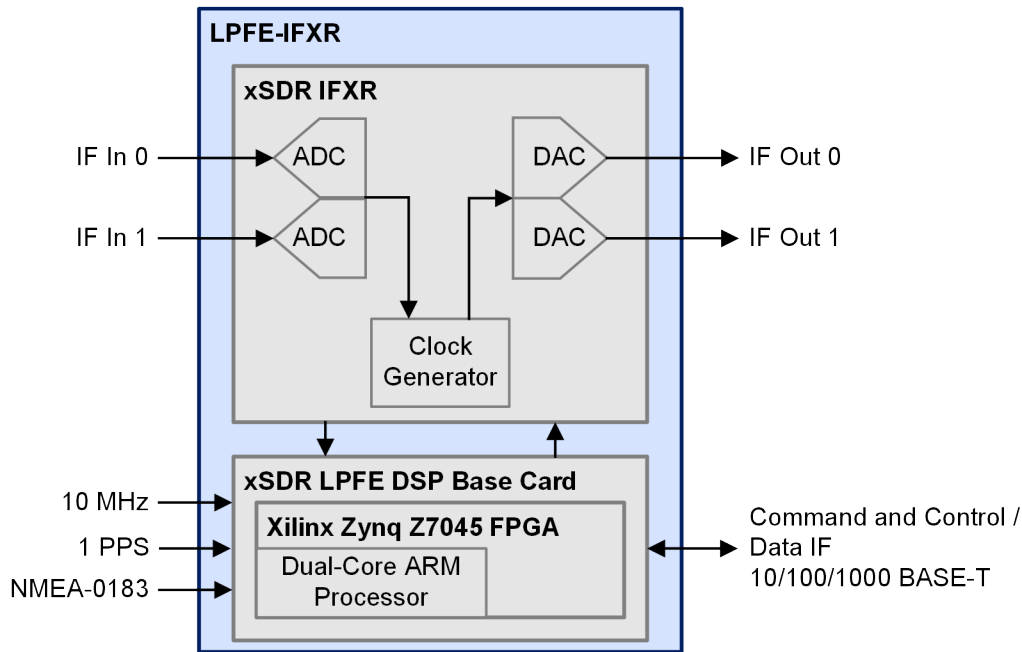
LPFE-IFXR

xSDR IFXR

IF In 0

ADC

IF In 1

ADC

DAC

IF Out 0

DAC

IF Out 1

Clock Generator

xSDR LPFE DSP Base Card

10 MHz

1 PPS

NMEA-0183

Xilinx Zynq Z7045 FPGA

Dual-Core ARM Processor

Command and Control / Data IF 10/100/1000 BASE-T